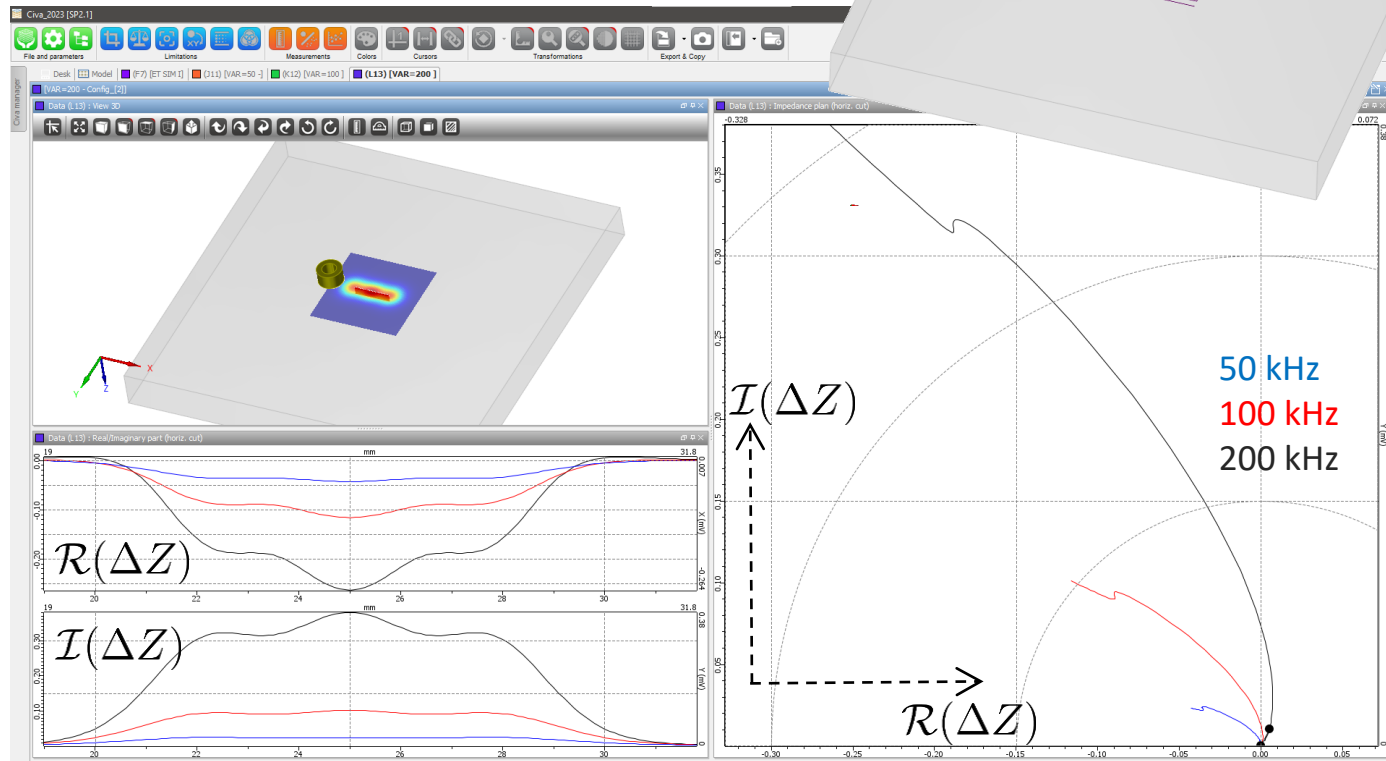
Civa_2023 [SP2.1]

File and parameters
Limitations
Measurements
Colors
Cursors
Transformations
Export & Copy

Civa manager

Desk | Model | (F7) [ET SIM I] | (J11) [VAR=50 -] | (K12) [VAR=100] | (L13) [VAR=200]

[VAR=200 - Config_[2]]

Data (L13) : View 3D

X
Y
Z

Data (L13) : Real/Imaginary part (horiz. cut)

19 mm 31.8
0.00
-0.10
-0.20
0.007
X (mV)
-0.264
$\mathcal{R}(\Delta Z)$
20 22 24 26 28 30

19 mm 31.8
0.30
0.20
0.10
0.38
Y (mV)
0
$\mathcal{I}(\Delta Z)$
20 22 24 26 28 30

Data (L13) : Impedance plan (horiz. cut)

-0.328
0.072
0.38
0.35
0.30
0.25
0.20
0.15
0.10
0.05
Y (mV)

$\mathcal{I}(\Delta Z)$

50 kHz
100 kHz
200 kHz

$\mathcal{R}(\Delta Z)$

-0.30 -0.25 -0.20 -0.15 -0.10 -0.05 0.00 0.05